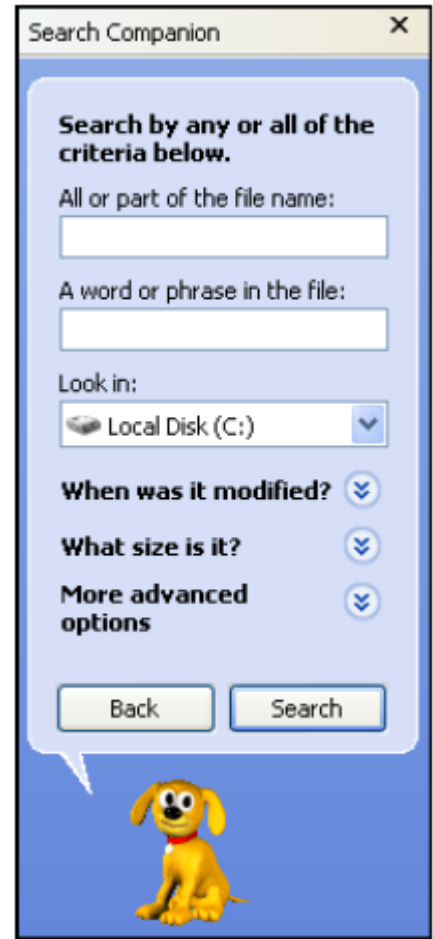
Search Companion ×

Search by any or all of the criteria below.

All or part of the file name:

A word or phrase in the file:

Look in:

Local Disk (C:)

When was it modified?

What size is it?

More advanced options

Back

Search